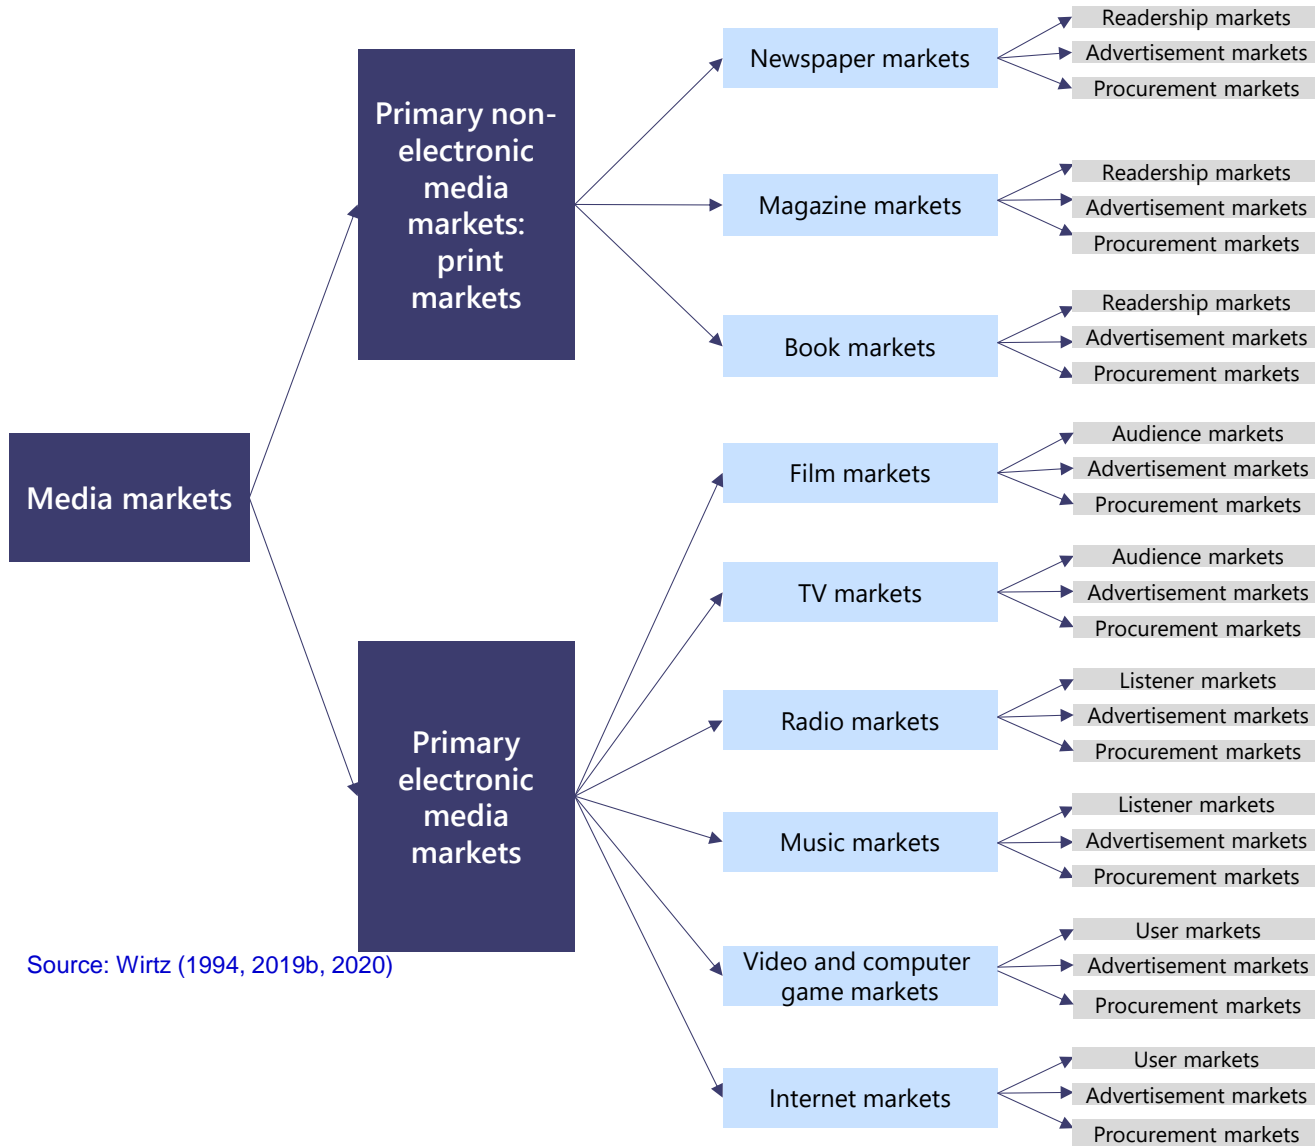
Media markets

Primary non-electronic media markets: print markets

Newspaper markets
Readership markets
Advertisement markets
Procurement markets

Magazine markets
Readership markets
Advertisement markets
Procurement markets

Book markets
Readership markets
Advertisement markets
Procurement markets

Primary electronic media markets

Film markets
Audience markets
Advertisement markets
Procurement markets

TV markets
Audience markets
Advertisement markets
Procurement markets

Radio markets
Listener markets
Advertisement markets
Procurement markets

Music markets
Listener markets
Advertisement markets
Procurement markets

Video and computer game markets
User markets
Advertisement markets
Procurement markets

Internet markets
User markets
Advertisement markets
Procurement markets

Source: Wirtz (1994, 2019b, 2020)